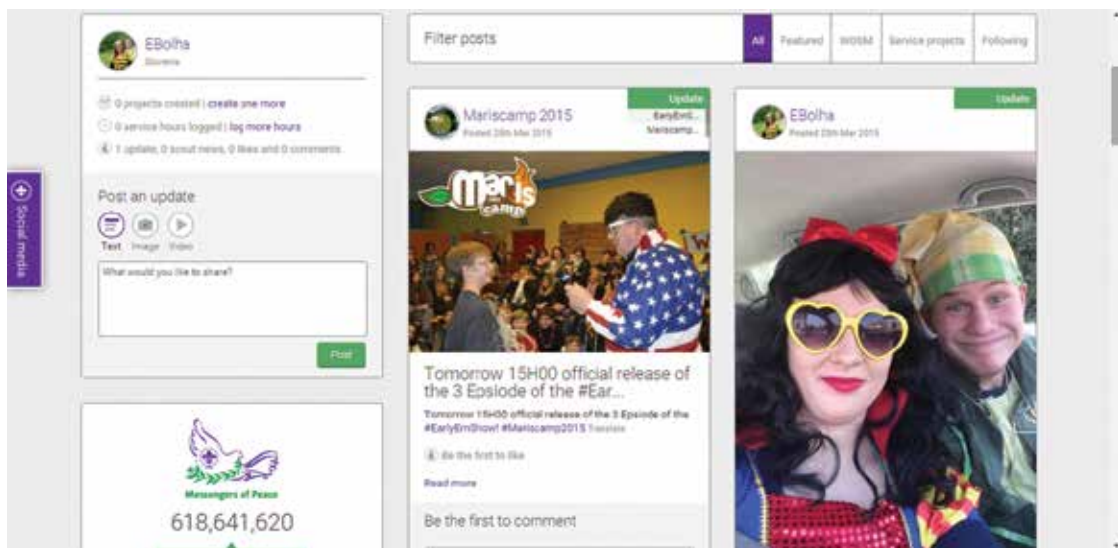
EBolha
Slovenia

0 projects created | create one more
0 service hours logged | log more hours
1 update, 0 scout news, 0 likes and 0 comments

Social media

Post an update
Text Image Video
What would you like to share?
Post

Messengers of Peace
618,641,620

Filter posts
All Featured WOSM Service projects Following

Mariscamp 2015
Posted 20th Mar 2015
Update
EarlyEmil...
Mariscamp...

Maris CAMP

Tomorrow 15H00 official release of the 3 Episode of the #Ear...
Tomorrow 15H00 official release of the 3 Episode of the #EarlyEmilShow! #Mariscamp2015 Translate
Be the first to like
Read more
Be the first to comment

EBolha
Posted 20th Mar 2015
Update